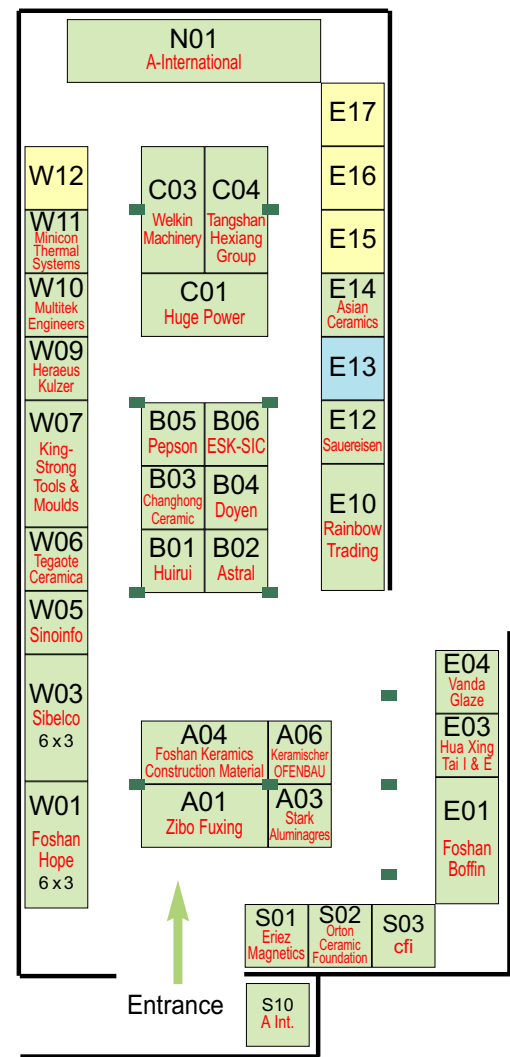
N01
A-International

E17

E16

E15

E14
Asian Ceramics

E13

E12
Sauereisen

E10
Rainbow Trading

W12

W11
Minicon Thermal Systems

W10
Multitek Engineers

W09
Heraeus Kulzer

W07
King-Strong Tools & Moulds

W06
Tegaote Ceramica

W05
Sinoinfo

W03
Sibelco
6 x 3

W01
Foshan Hope
6 x 3

C03
Welkin Machinery

C04
Tangshan Hexiang Group

C01
Huge Power

B05
Pepson

B06
ESK-SIC

B03
Changhong Ceramic

B04
Doyen

B01
Huirui

B02
Astral

A04
Foshan Keramics Construction Material

A06
Keramischer OFENBAU

A01
Zibo Fuxing

A03
Stark Aluminagres

E04
Vanda Glaze

E03
Hua Xing Tai I & E

E01
Foshan Boffin

S01
Eriez Magnetics

S02
Orton Ceramic Foundation

S03
cfi

Entrance

S10
A Int.